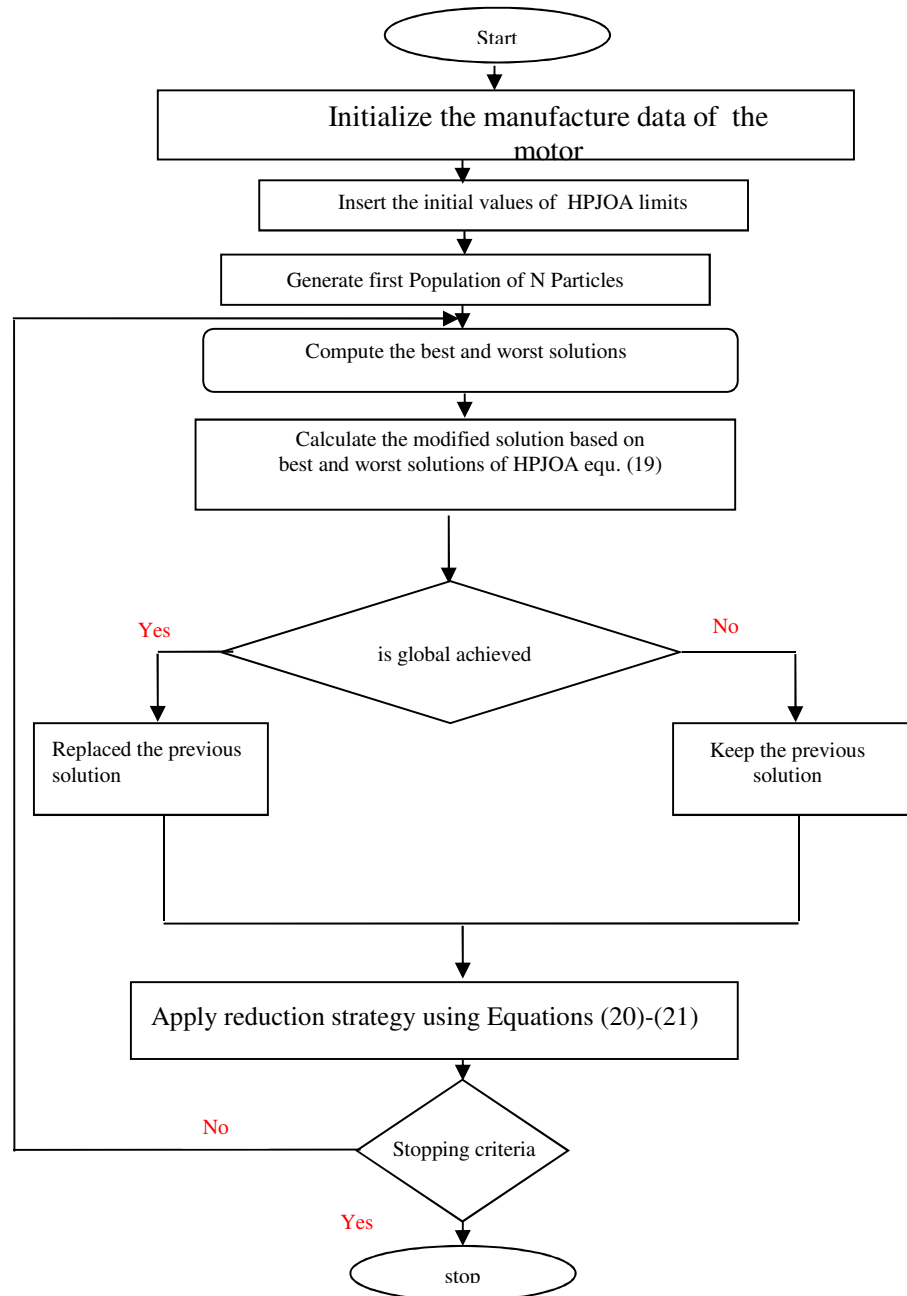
Start

Initialize the manufacture data of the motor

Insert the initial values of HPJOA limits

Generate first Population of N Particles

Compute the best and worst solutions

Calculate the modified solution based on best and worst solutions of HPJOA equ. (19)

Yes

is global achieved

No

Replaced the previous solution

Keep the previous solution

Apply reduction strategy using Equations (20)-(21)

No

Stopping criteria

Yes

stop